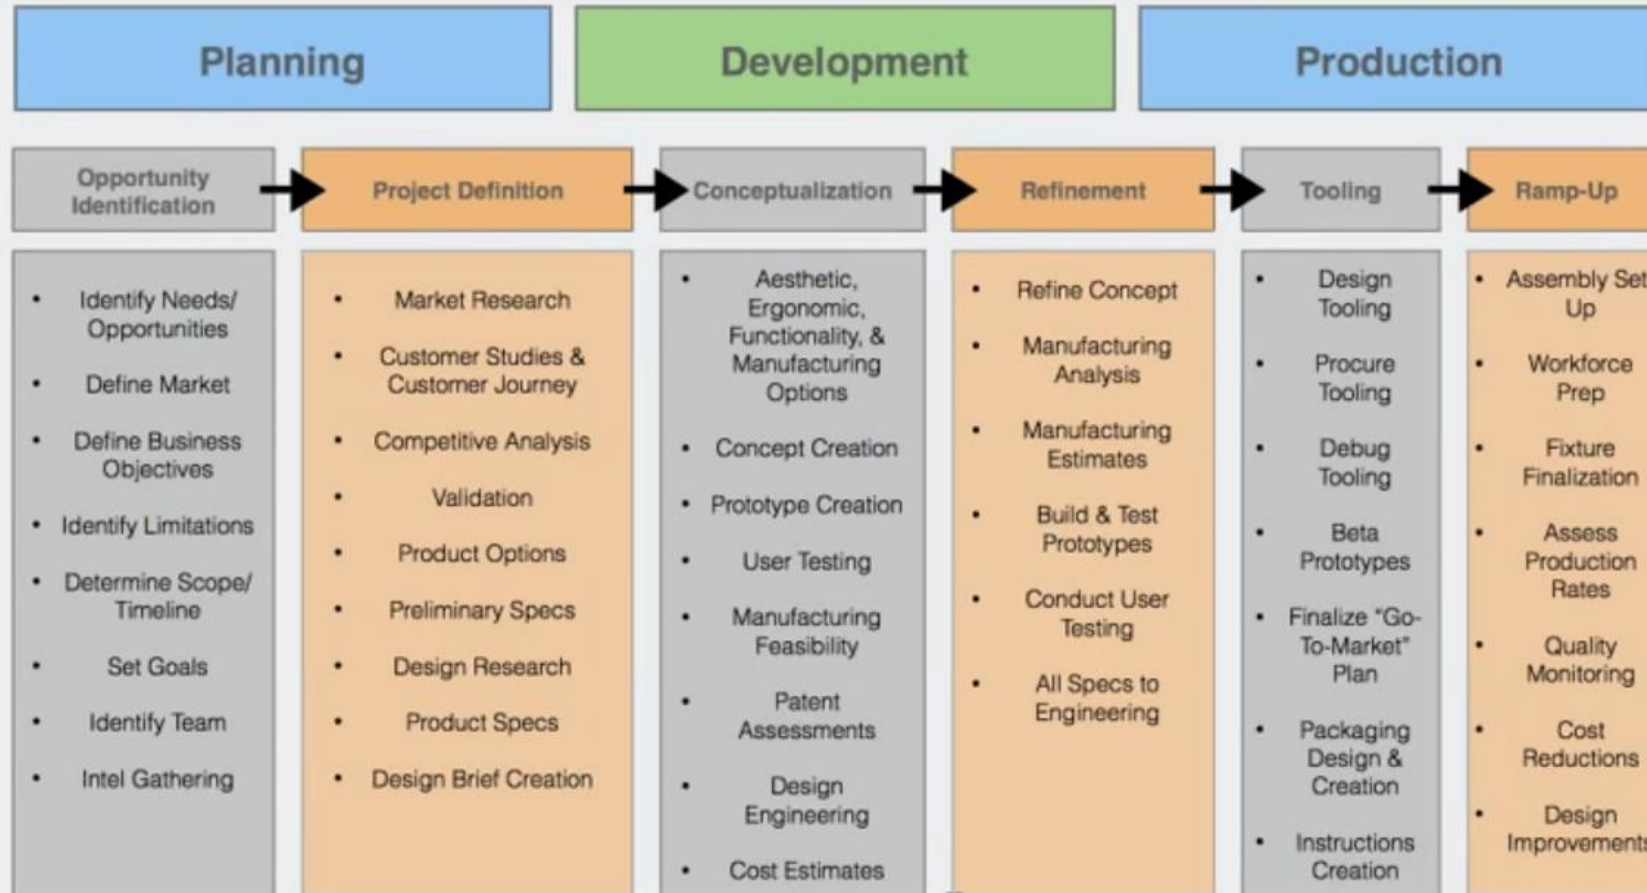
Planning

Development

Production

Opportunity Identification

Project Definition

Conceptualization

Refinement

Tooling

Ramp-Up

- Identify Needs/ Opportunities
- Define Market
- Define Business Objectives
- Identify Limitations
- Determine Scope/ Timeline
- Set Goals
- Identify Team
- Intel Gathering

- Market Research
- Customer Studies & Customer Journey
- Competitive Analysis
- Validation
- Product Options
- Preliminary Specs
- Design Research
- Product Specs
- Design Brief Creation

- Aesthetic, Ergonomic, Functionality, & Manufacturing Options
- Concept Creation
- Prototype Creation
- User Testing
- Manufacturing Feasibility
- Patent Assessments
- Design Engineering
- Cost Estimates

- Refine Concept
- Manufacturing Analysis
- Manufacturing Estimates
- Build & Test Prototypes
- Conduct User Testing
- All Specs to Engineering

- Design Tooling
- Procure Tooling
- Debug Tooling
- Beta Prototypes
- Finalize "Go-To-Market" Plan
- Packaging Design & Creation
- Instructions Creation

- Assembly Set Up
- Workforce Prep
- Fixture Finalization
- Assess Production Rates
- Quality Monitoring
- Cost Reductions
- Design Improvements